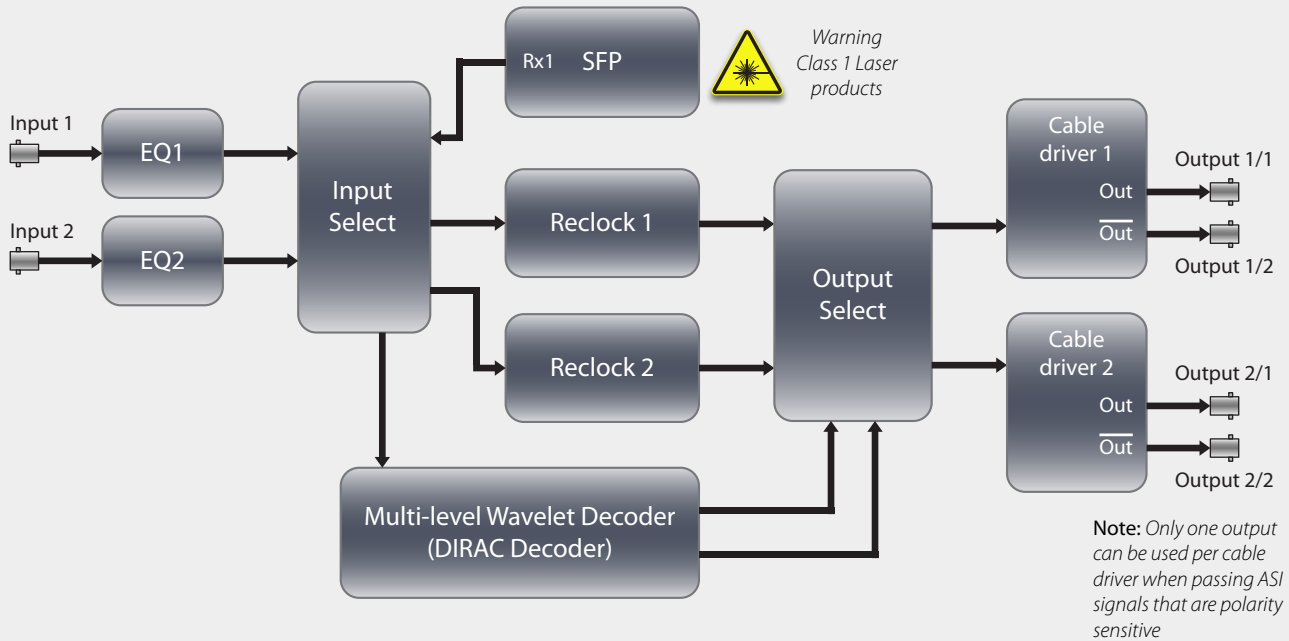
Rx1 SFP

Warning Class 1 Laser products

Input 1

EQ1

Input 2

EQ2

Input Select

Reclock 1

Reclock 2

Output Select

Cable driver 1

Out

$\overline{\text{Out}}$

Output 1/1

Output 1/2

Cable driver 2

Out

$\overline{\text{Out}}$

Output 2/1

Output 2/2

Multi-level Wavelet Decoder (DIRAC Decoder)

Note: Only one output can be used per cable driver when passing ASI signals that are polarity sensitive